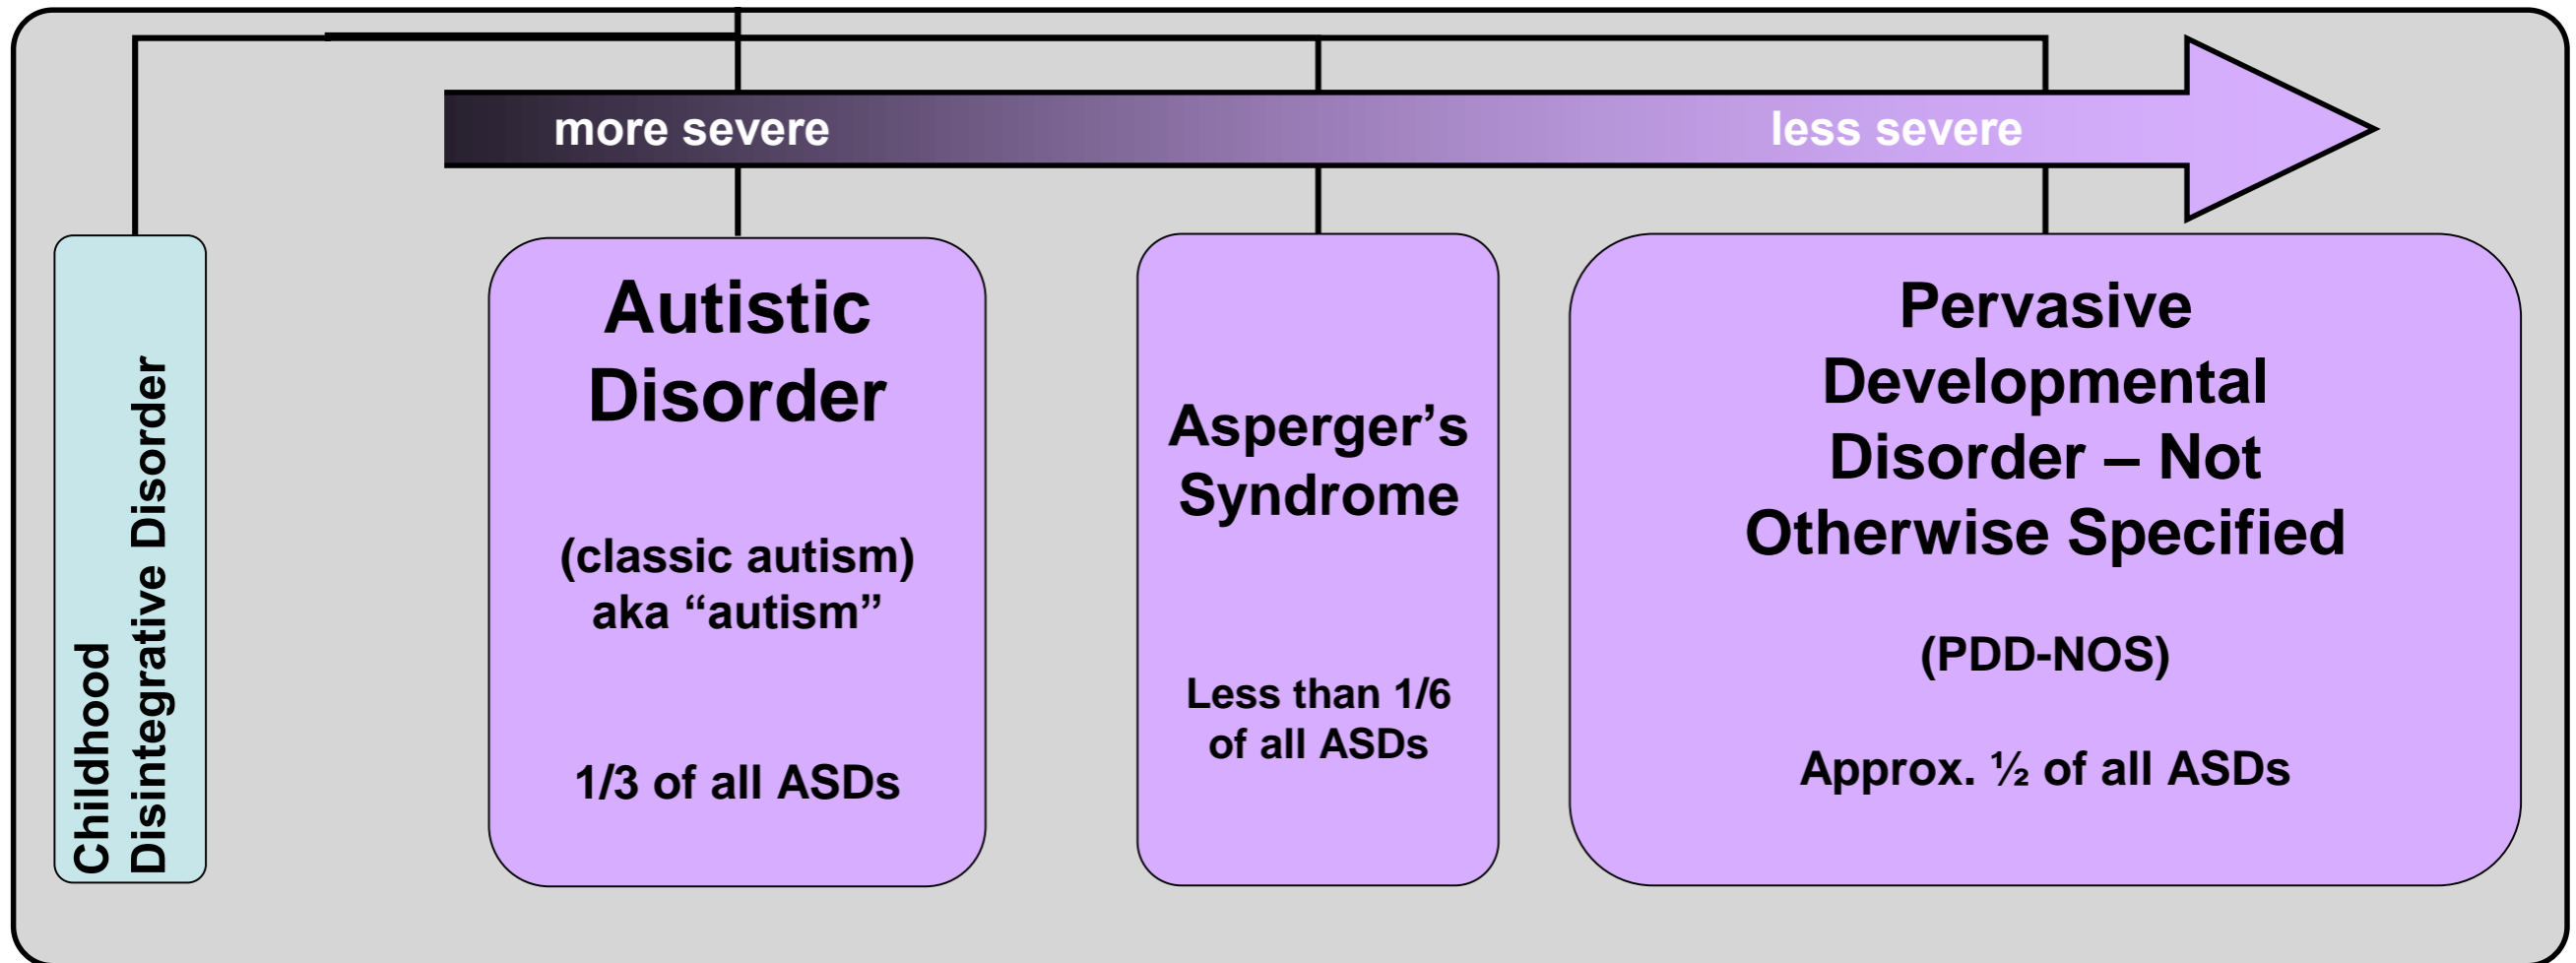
more severe

less severe

Childhood Disintegrative Disorder

Autistic Disorder

(classic autism) aka “autism”

1/3 of all ASDs

Asperger’s Syndrome

Less than 1/6 of all ASDs

Pervasive Developmental Disorder – Not Otherwise Specified

(PDD-NOS)

Approx. ½ of all ASDs